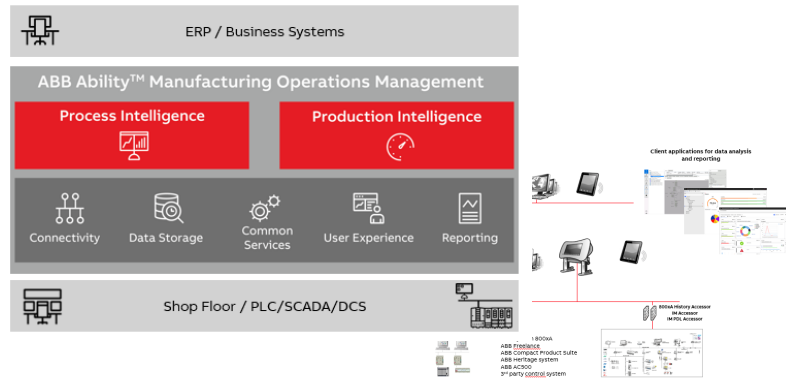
ERP / Business Systems

ABB Ability™ Manufacturing Operations Management

Process Intelligence

Production Intelligence

Connectivity

Data Storage

Common Services

User Experience

Reporting

Shop Floor / PLC/SCADA/DCS

Client applications for data analysis and reporting

800xA History Accessor
IM Accessor
IM PDL Accessor

800xA
ABB Freelance
ABB Compact Product Suite
ABB Heritage system
ABB AC500
3rd party control system